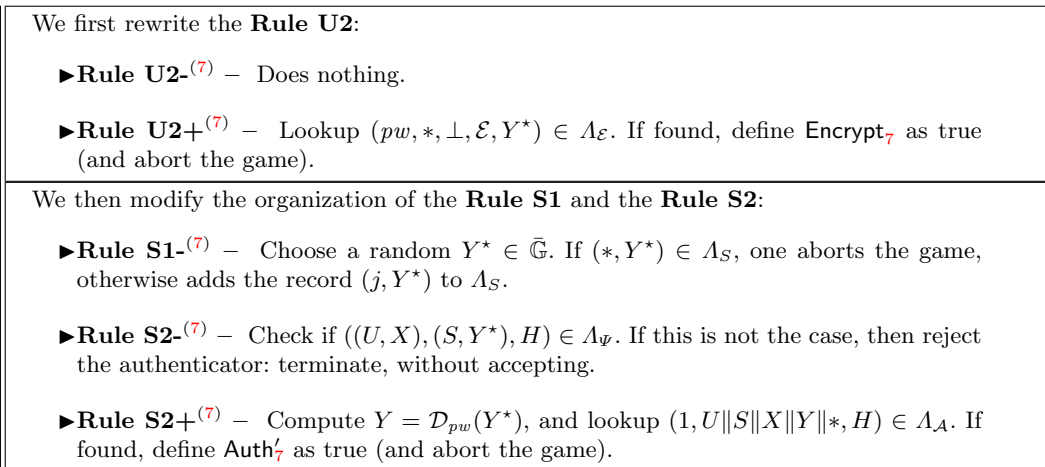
We first rewrite the **Rule U2**:

►**Rule U2-**$^{(7)}$ – Does nothing.

►**Rule U2+**$^{(7)}$ – Lookup $(pw, *, \perp, \mathcal{E}, Y^\star) \in \Lambda_{\mathcal{E}}$. If found, define $\mathsf{Encrypt}_7$ as true (and abort the game).

We then modify the organization of the **Rule S1** and the **Rule S2**:

►**Rule S1-**$^{(7)}$ – Choose a random $Y^\star \in \bar{\mathbb{G}}$. If $(*, Y^\star) \in \Lambda_S$, one aborts the game, otherwise adds the record $(j, Y^\star)$ to $\Lambda_S$.

►**Rule S2-**$^{(7)}$ – Check if $((U, X), (S, Y^\star), H) \in \Lambda_{\Psi}$. If this is not the case, then reject the authenticator: terminate, without accepting.

►**Rule S2+**$^{(7)}$ – Compute $Y = \mathcal{D}_{pw}(Y^\star)$, and lookup $(1, U\|S\|X\|Y\|*, H) \in \Lambda_{\mathcal{A}}$. If found, define $\mathsf{Auth}'_7$ as true (and abort the game).